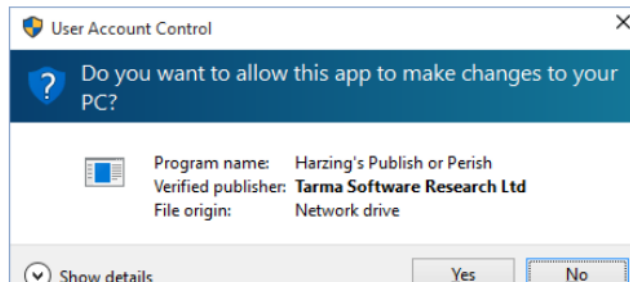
User Account Control

×

Do you want to allow this app to make changes to your PC?

| | |
|---|---|
| Program name: | Harzing's Publish or Perish |
| Verified publisher: | **Tarma Software Research Ltd** |
| File origin: | Network drive |

Show details

Yes

No